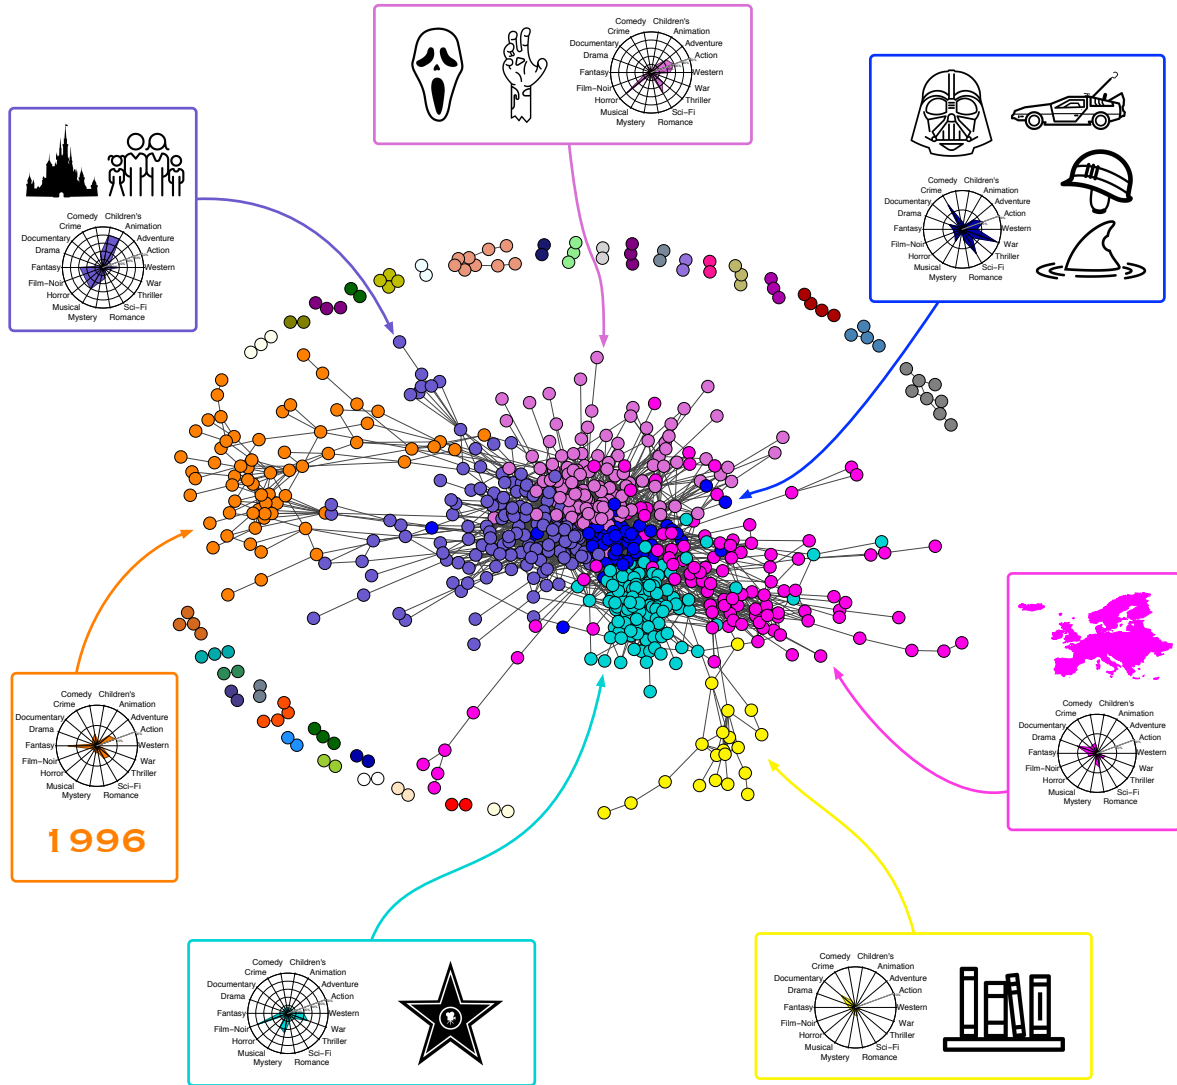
Comedy Children's
Crime Animation
Documentary Adventure
Drama Action
Fantasy Western
Film-Noir War
Horror Thriller
Musical Sci-Fi
Mystery Romance

Comedy Children's
Crime Animation
Documentary Adventure
Drama Action
Fantasy Western
Film-Noir War
Horror Thriller
Musical Sci-Fi
Mystery Romance

Comedy Children's
Crime Animation
Documentary Adventure
Drama Action
Fantasy Western
Film-Noir War
Horror Thriller
Musical Sci-Fi
Mystery Romance

Comedy Children's
Crime Animation
Documentary Adventure
Drama Action
Fantasy Western
Film-Noir War
Horror Thriller
Musical Sci-Fi
Mystery Romance

1996

Comedy Children's
Crime Animation
Documentary Adventure
Drama Action
Fantasy Western
Film-Noir War
Horror Thriller
Musical Sci-Fi
Mystery Romance

Comedy Children's
Crime Animation
Documentary Adventure
Drama Action
Fantasy Western
Film-Noir War
Horror Thriller
Musical Sci-Fi
Mystery Romance

Comedy Children's
Crime Animation
Documentary Adventure
Drama Action
Fantasy Western
Film-Noir War
Horror Thriller
Musical Sci-Fi
Mystery Romance